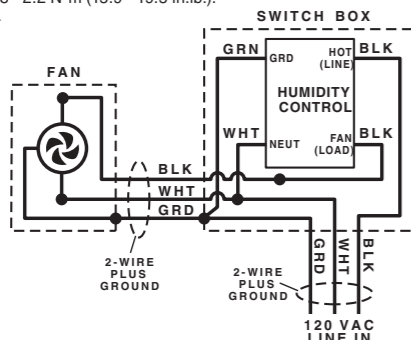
– 2.2 N·m (13.3 – 19.5 in.lb.).

SWITCH BOX

GRN

GRD

HOT (LINE)

BLK

HUMIDITY CONTROL

FAN

WHT

NEUT

FAN (LOAD)

BLK

BLK

WHT

GRD

2-WIRE PLUS GROUND

GRD

WHT

BLK

2-WIRE PLUS GROUND

120 VAC LINE IN